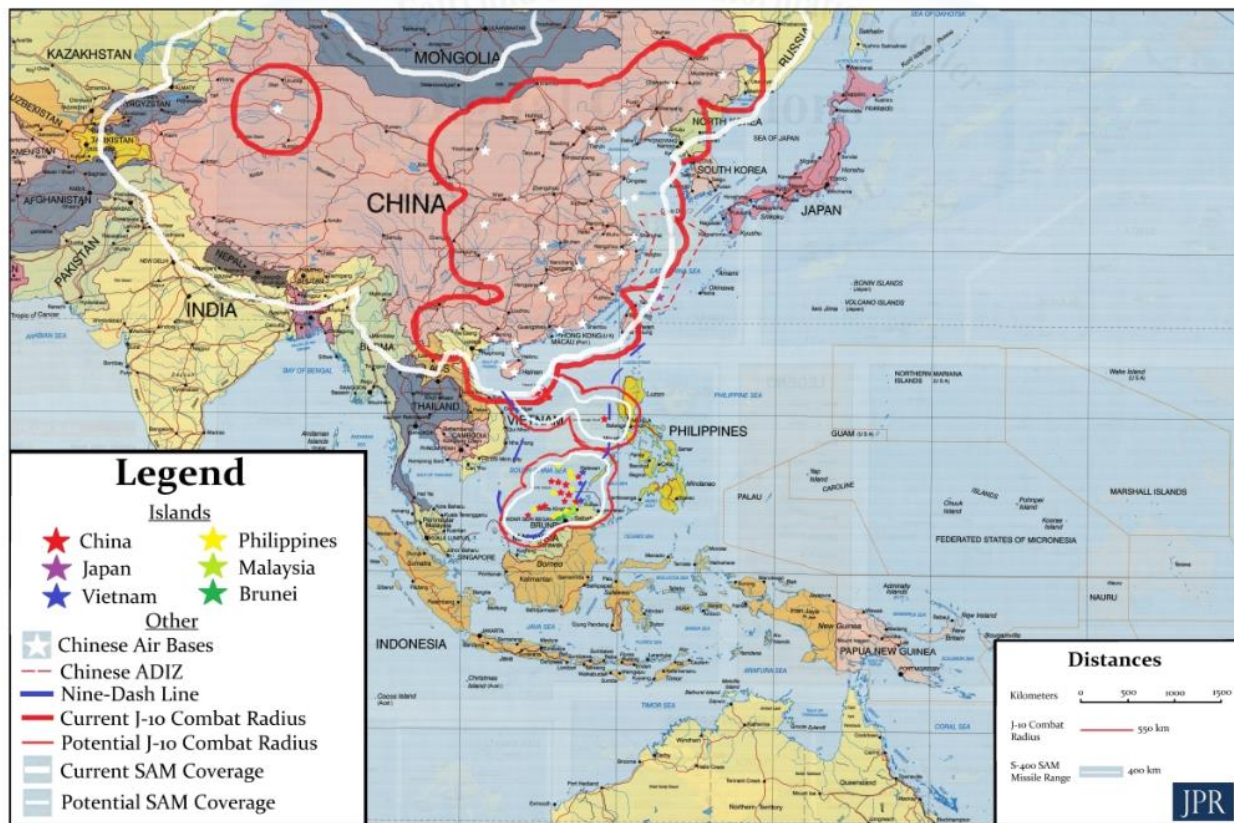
KAZAKHSTAN
MONGOLIA
RUSSIA
UZBEKISTAN
KYRGYZSTAN
TAJIKISTAN
AFGHANISTAN
PAKISTAN
NEPAL
CHINA
NORTH KOREA
SEA OF JAPAN
SOUTH KOREA
JAPAN
INDIA
New Delhi
Tropic of Cancer
ARABIAN SEA
BAY OF BENGAL
BURMA
THAILAND
CAMBODIA
VIETNAM
HONG KONG
MACAU
Hainan
PHILIPPINES
PHILIPPINE SEA
BONIN ISLANDS
VOLCANO ISLANDS
NORTHERN MARIANA ISLANDS
Wake Island
GUAM
PALAU
CAROLINE ISLANDS
MARSHALL ISLANDS
FEDERATED STATES OF MICRONESIA
NAURU
BRUNEI
MALAYSIA
SINGAPORE
Borneo
INDONESIA
JAVA SEA
New Guinea
PAPUA NEW GUINEA
CORAL SEA
Andaman Islands
Sumatra
Christmas Island
Cocos Island
TIMOR SEA
ARAFURA SEA

Legend
Islands
China
Philippines
Japan
Malaysia
Vietnam
Brunei
Other
Chinese Air Bases
Chinese ADIZ
Nine-Dash Line
Current J-10 Combat Radius
Potential J-10 Combat Radius
Current SAM Coverage
Potential SAM Coverage

Distances
Kilometers 0 500 1000 1500
J-10 Combat Radius 550 km
S-400 SAM Missile Range 400 km
JPR